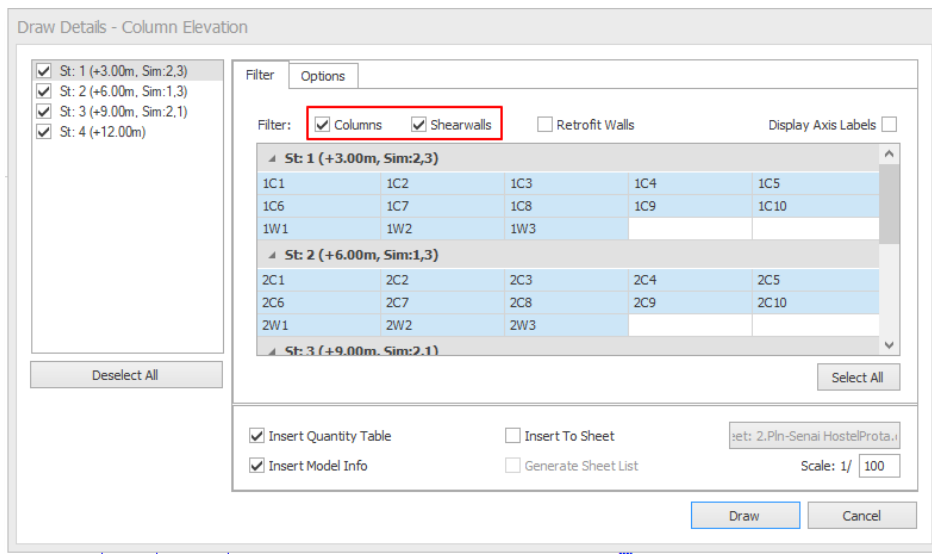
Draw Details - Column Elevation

St: 1 (+3.00m, Sim:2,3)
St: 2 (+6.00m, Sim:1,3)
St: 3 (+9.00m, Sim:2,1)
St: 4 (+12.00m)

Deselect All

Filter | Options

Filter: Columns Shearwalls Retrofit Walls Display Axis Labels

St: 1 (+3.00m, Sim:2,3)

| 1C1 | 1C2 | 1C3 | 1C4 | 1C5 |
|---|---|---|---|---|
| 1C6 | 1C7 | 1C8 | 1C9 | 1C10 |
| 1W1 | 1W2 | 1W3 | | |

St: 2 (+6.00m, Sim:1,3)

| 2C1 | 2C2 | 2C3 | 2C4 | 2C5 |
|---|---|---|---|---|
| 2C6 | 2C7 | 2C8 | 2C9 | 2C10 |
| 2W1 | 2W2 | 2W3 | | |

St: 3 (+9.00m, Sim:2,1)

Select All

Insert Quantity Table
Insert To Sheet
eet: 2.Pln-Senai HostelProta.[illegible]
Insert Model Info
Generate Sheet List
Scale: 1/ 100

Draw
Cancel